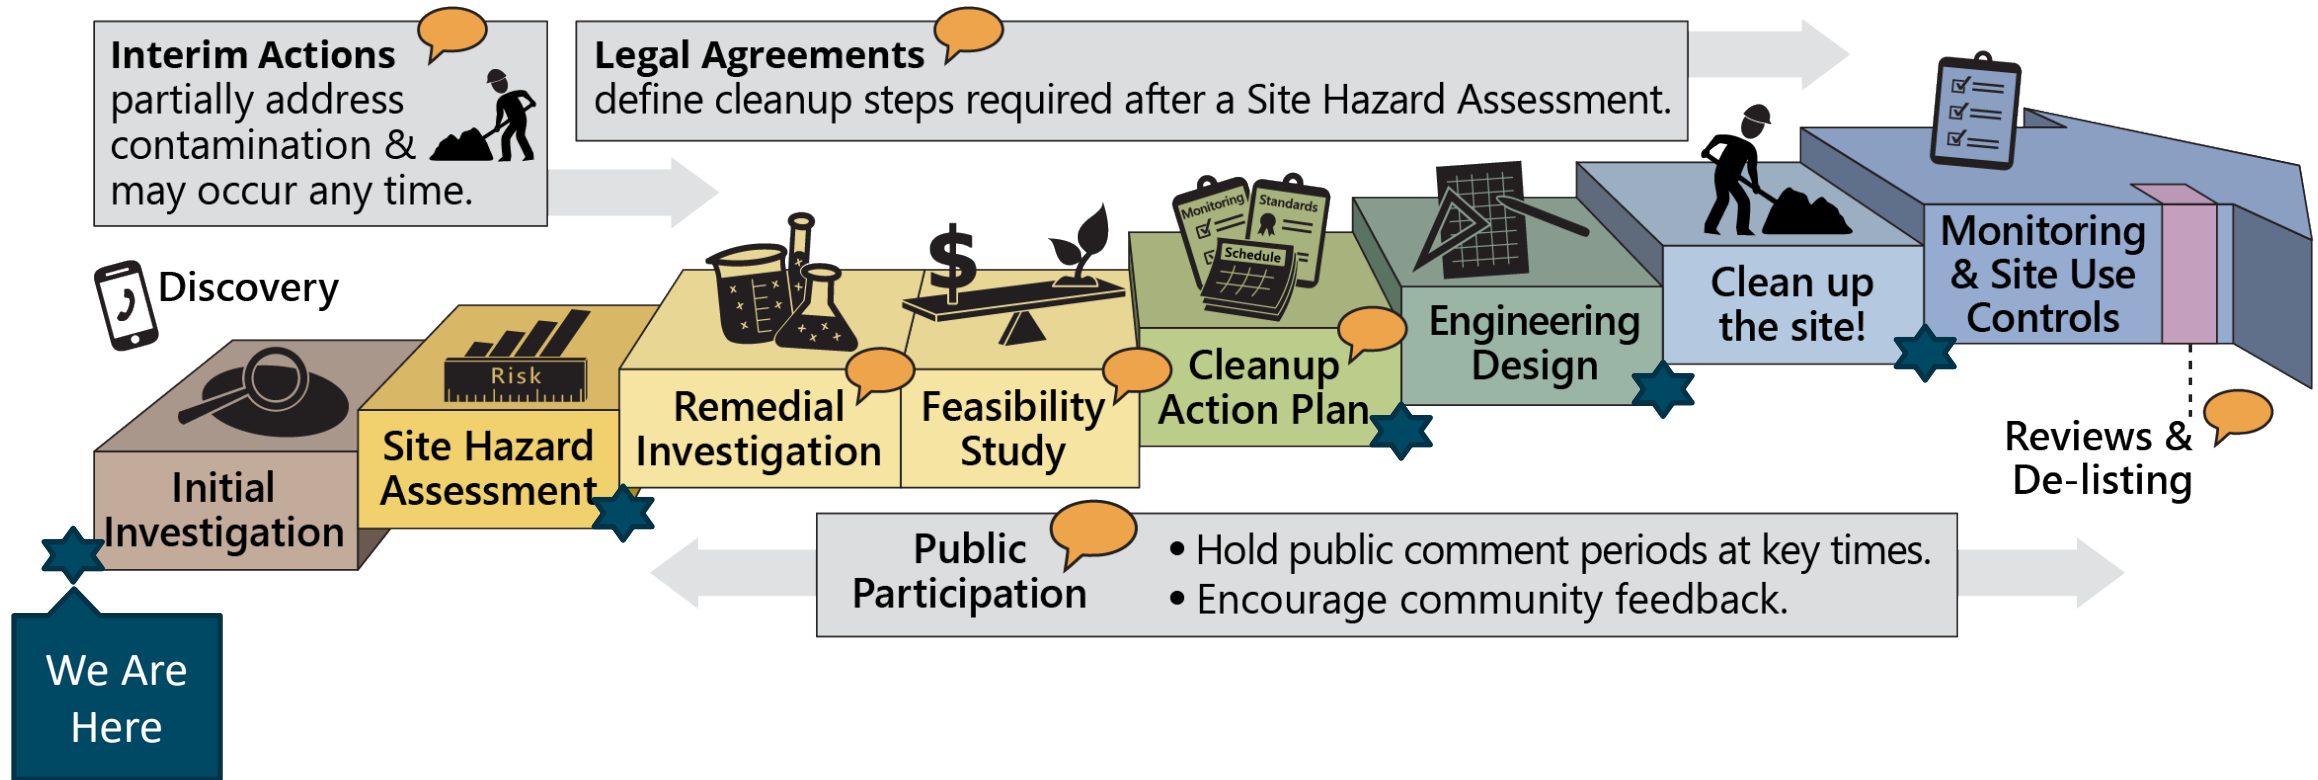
Interim Actions partially address contamination & may occur any time.

Legal Agreements define cleanup steps required after a Site Hazard Assessment.

Discovery

Initial Investigation

Risk

Site Hazard Assessment

Remedial Investigation

$

Feasibility Study

Monitoring

Standards

Schedule

Cleanup Action Plan

Engineering Design

Clean up the site!

Monitoring & Site Use Controls

Reviews & De-listing

Public Participation

• Hold public comment periods at key times.
• Encourage community feedback.

We Are Here